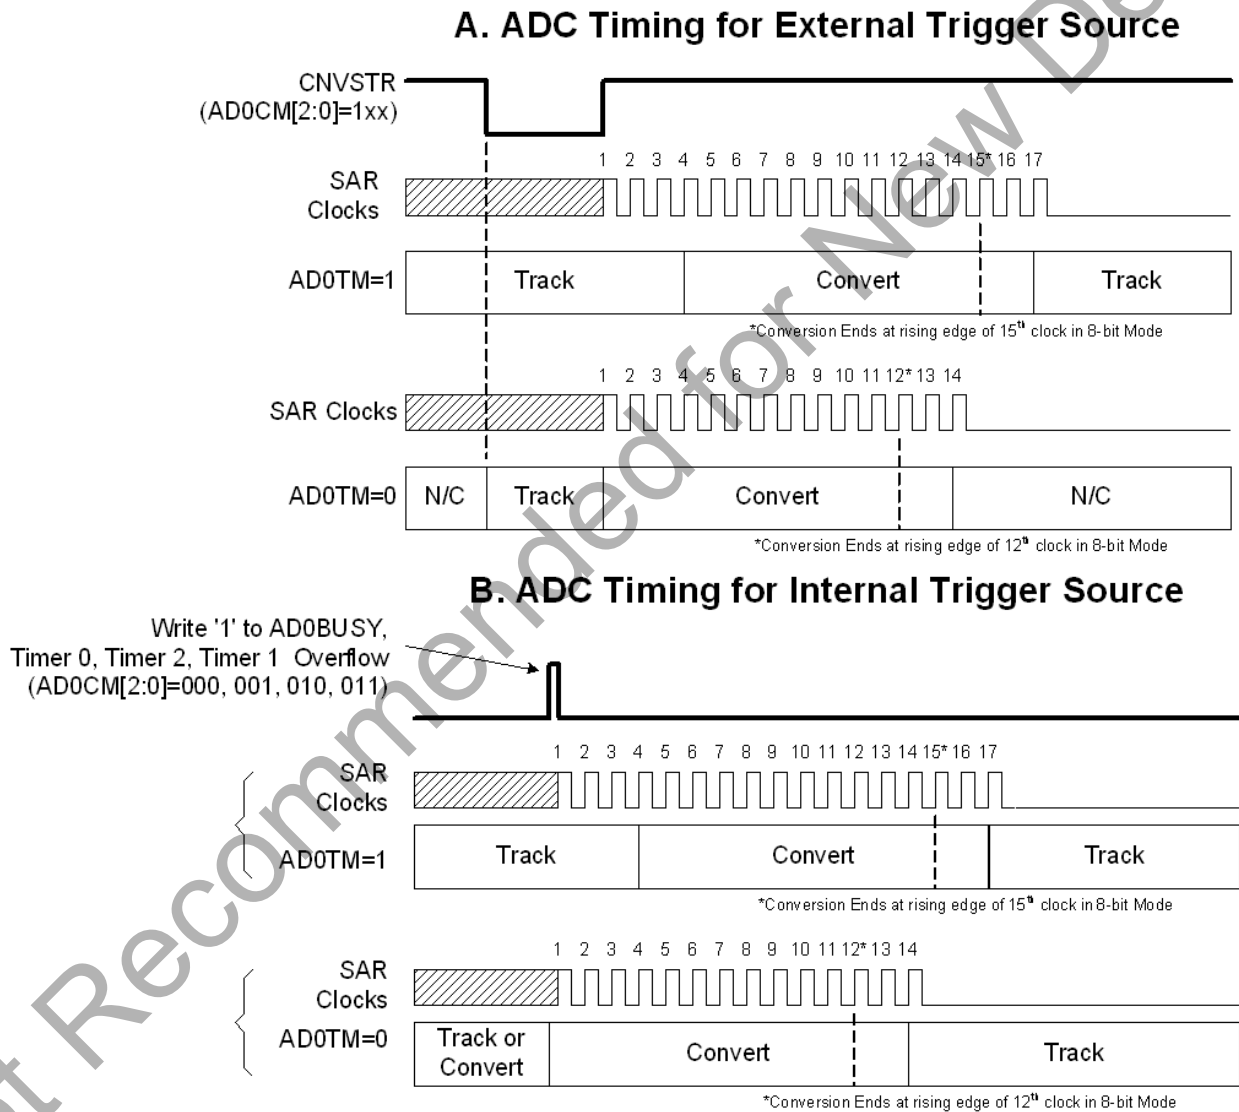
A. ADC Timing for External Trigger Source

CNVSTR (AD0CM[2:0]=1xx)

1 2 3 4 5 6 7 8 9 10 11 12 13 14 15* 16 17

SAR Clocks

AD0TM=1 Track Convert Track

*Conversion Ends at rising edge of 15$^{th}$ clock in 8-bit Mode

1 2 3 4 5 6 7 8 9 10 11 12* 13 14

SAR Clocks

AD0TM=0 N/C Track Convert N/C

*Conversion Ends at rising edge of 12$^{th}$ clock in 8-bit Mode

B. ADC Timing for Internal Trigger Source

Write '1' to AD0BUSY, Timer 0, Timer 2, Timer 1 Overflow (AD0CM[2:0]=000, 001, 010, 011)

1 2 3 4 5 6 7 8 9 10 11 12 13 14 15* 16 17

SAR Clocks

AD0TM=1 Track Convert Track

*Conversion Ends at rising edge of 15$^{th}$ clock in 8-bit Mode

1 2 3 4 5 6 7 8 9 10 11 12* 13 14

SAR Clocks

AD0TM=0 Track or Convert Convert Track

*Conversion Ends at rising edge of 12$^{th}$ clock in 8-bit Mode

Not Recommended for New Designs